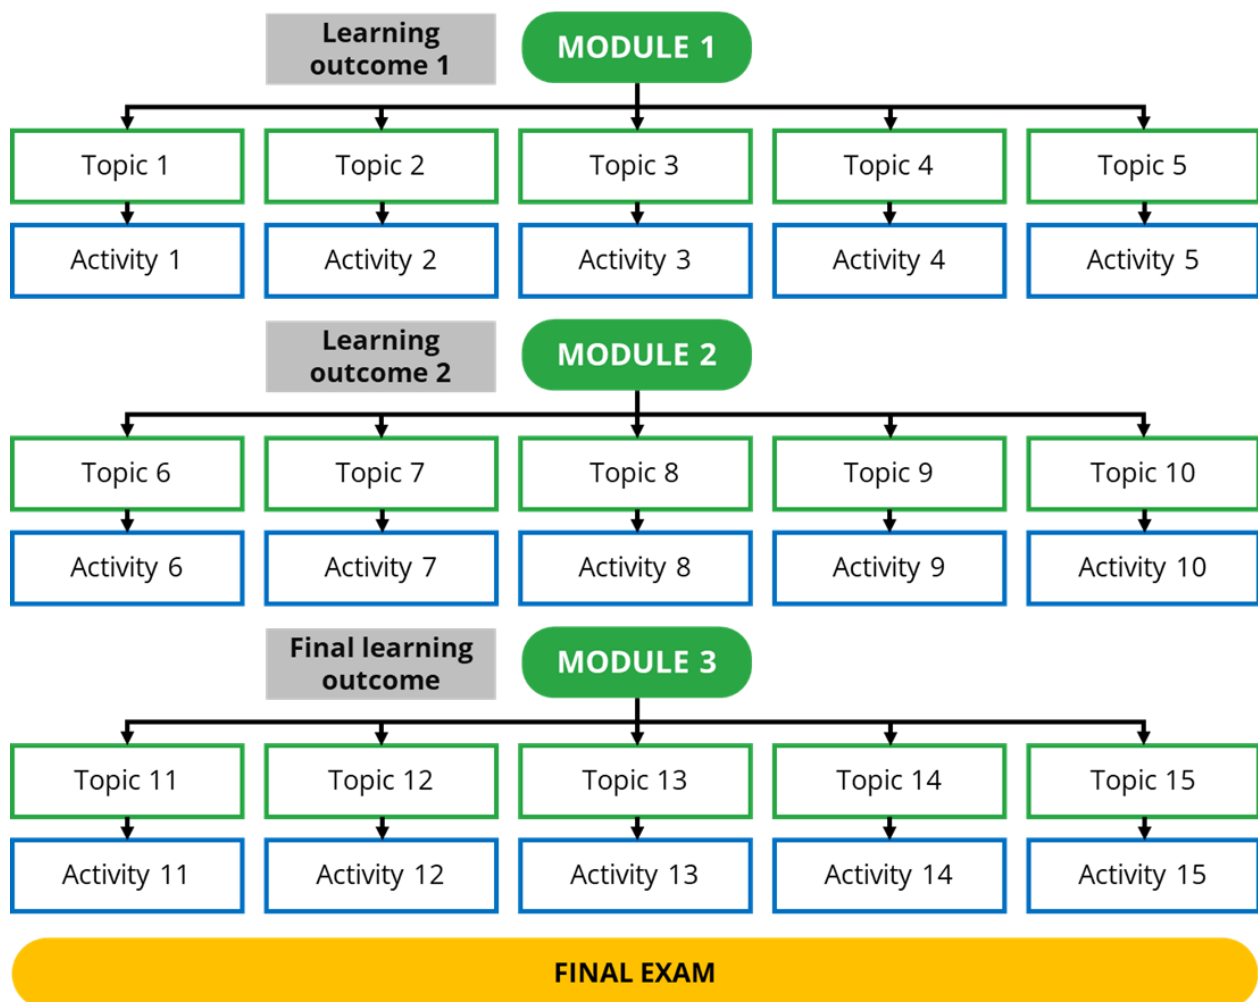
Learning outcome 1

MODULE 1

Topic 1
Activity 1
Topic 2
Activity 2
Topic 3
Activity 3
Topic 4
Activity 4
Topic 5
Activity 5

Learning outcome 2

MODULE 2

Topic 6
Activity 6
Topic 7
Activity 7
Topic 8
Activity 8
Topic 9
Activity 9
Topic 10
Activity 10

Final learning outcome

MODULE 3

Topic 11
Activity 11
Topic 12
Activity 12
Topic 13
Activity 13
Topic 14
Activity 14
Topic 15
Activity 15

FINAL EXAM